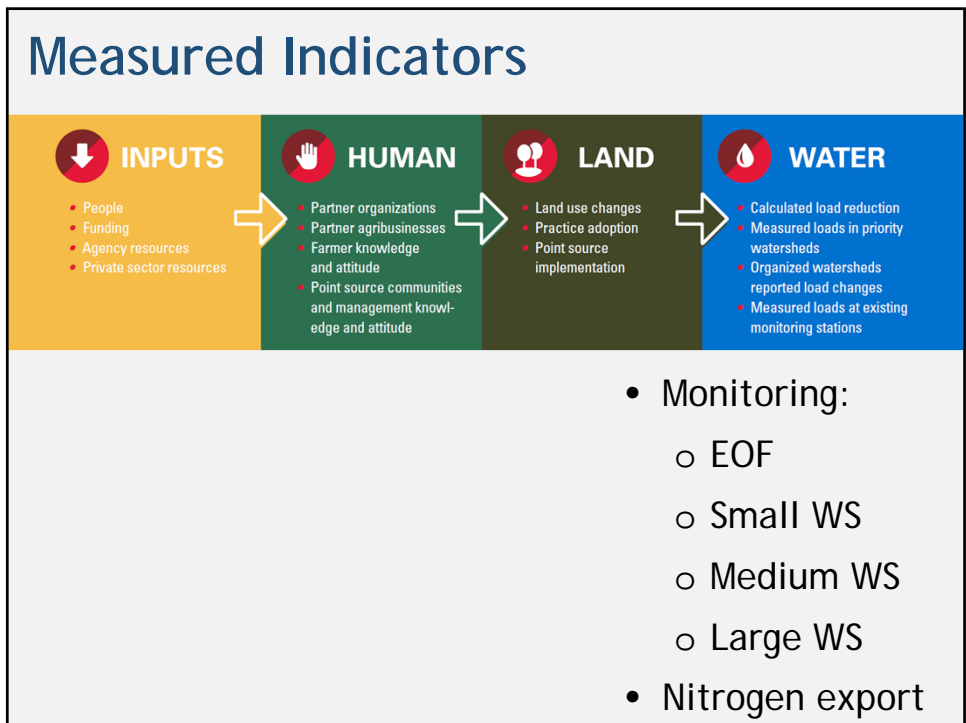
Measured Indicators

INPUTS

- People
- Funding
- Agency resources
- Private sector resources

HUMAN

- Partner organizations
- Partner agribusinesses
- Farmer knowledge and attitude
- Point source communities and management knowledge and attitude

LAND

- Land use changes
- Practice adoption
- Point source implementation

WATER

- Calculated load reduction
- Measured loads in priority watersheds
- Organized watersheds reported load changes
- Measured loads at existing monitoring stations

- Monitoring:
  - EOF
  - Small WS
  - Medium WS
  - Large WS
- Nitrogen export